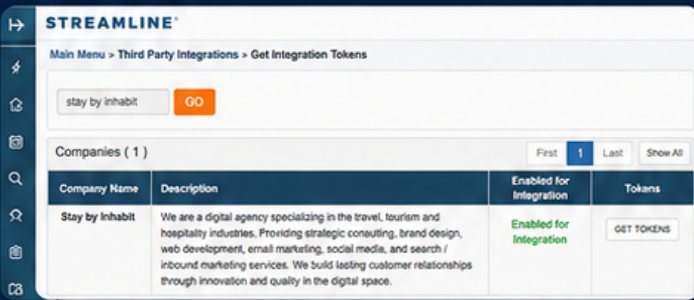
STREAMLINE®

Main Menu > Third Party Integrations > Get Integration Tokens

stay by inhabit GO

Companies ( 1 )

First 1 Last Show All

| Company Name | Description | Enabled for Integration | Tokens |
|---|---|---|---|
| Stay by Inhabit | We are a digital agency specializing in the travel, tourism and hospitality industries. Providing strategic consulting, brand design, web development, email marketing, social media, and search / inbound marketing services. We build lasting customer relationships through innovation and quality in the digital space. | Enabled for Integration | GET TOKENS |